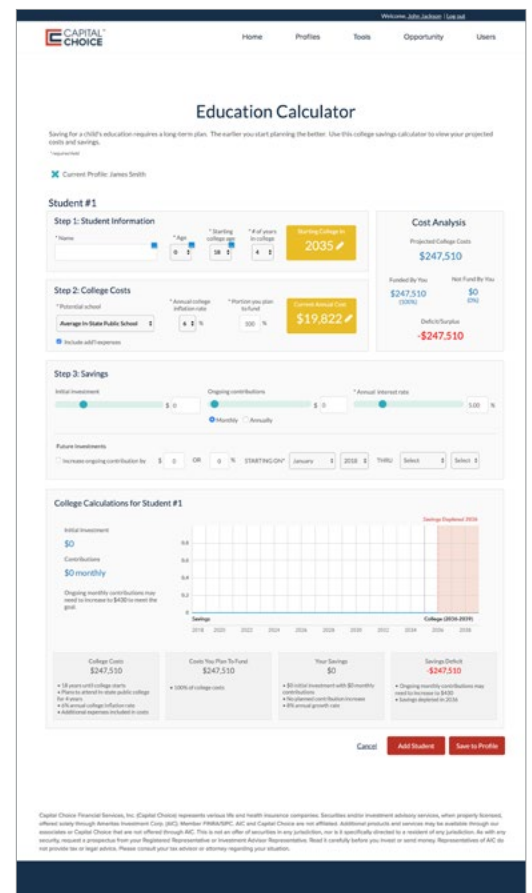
Welcome, John Jackson | Log out

CAPITAL CHOICE

Home Profiles Tools Opportunity Users

Education Calculator

Saving for a child's education requires a long-term plan. The earlier you start planning the better. Use this college savings calculator to view your projected costs and savings.

* required field

Current Profile: James Smith

Student #1

Step 1: Student Information

* Name

* Age
0

* Starting college age
18

* # of years in college
4

Starting College In
2035

Step 2: College Costs

* Potential school
Average In-State Public School

* Annual college inflation rate
6 %

* Portion you plan to fund
100 %

Current Annual Cost
$19,822

Include add'l expenses

Cost Analysis

Projected College Costs
$247,510

Funded By You
$247,510
(100%)

Not Fund By You
$0
(0%)

Deficit/Surplus
-$247,510

Step 3: Savings

Initial investment
$ 0

Ongoing contributions
$ 0

Monthly Annually

* Annual interest rate
5.00 %

Future Investments

Increase ongoing contribution by $ 0 OR 0 % STARTING ON* January 2018 THRU Select Select

College Calculations for Student #1

Initial Investment
$0

Contributions
$0 monthly

Ongoing monthly contributions may need to increase to $430 to meet the goal.

Savings Depleted 2036

0.8
0.6
0.4
0.2
0

Savings
College (2036-2039)

2018 2020 2022 2024 2026 2028 2030 2032 2034 2036 2038

College Costs
$247,510
• 18 years until college starts
• Plans to attend in-state public college for 4 years
• 6% annual college inflation rate
• Additional expenses included in costs

Costs You Plan To Fund
$247,510
• 100% of college costs

Your Savings
$0
• $0 initial investment with $0 monthly contributions
• No planned contribution increase
• 8% annual growth rate

Savings Deficit
-$247,510
• Ongoing monthly contributions may need to increase to $430
• Savings depleted in 2036

Cancel Add Student Save to Profile

Capital Choice Financial Services, Inc. (Capital Choice) represents various life and health insurance companies. Securities and/or investment advisory services, when properly licensed, offered solely through Ameritas Investment Corp. (AIC). Member FINRA/SIPC. AIC and Capital Choice are not affiliated. Additional products and services may be available through our associates or Capital Choice that are not offered through AIC. This is not an offer of securities in any jurisdiction, nor is it specifically directed to a resident of any jurisdiction. As with any security, request a prospectus from your Registered Representative or Investment Adviser Representative. Read it carefully before you invest or send money. Representatives of AIC do not provide tax or legal advice. Please consult your tax advisor or attorney regarding your situation.